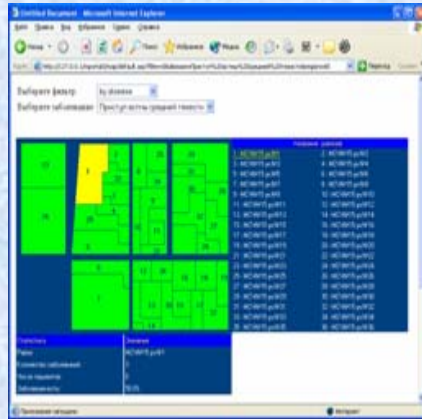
Untitled Document - Microsoft Internet Explorer

Выберите фильтр: by disease

Выберите заболевание: Преступления средней тяжести

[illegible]

1. MCWWTS.pcf01
2. MCWWTS.pcf02
3. MCWWTS.pcf03
4. MCWWTS.pcf04
5. MCWWTS.pcf05
6. MCWWTS.pcf06
7. MCWWTS.pcf07
8. MCWWTS.pcf08
9. MCWWTS.pcf09
10. MCWWTS.pcf10
11. MCWWTS.pcf11
12. MCWWTS.pcf12
13. MCWWTS.pcf13
14. MCWWTS.pcf14
15. MCWWTS.pcf15
16. MCWWTS.pcf16
17. MCWWTS.pcf17
18. MCWWTS.pcf18
19. MCWWTS.pcf19
20. MCWWTS.pcf20
21. MCWWTS.pcf21
22. MCWWTS.pcf22
23. MCWWTS.pcf23
24. MCWWTS.pcf24
25. MCWWTS.pcf25
26. MCWWTS.pcf26
27. MCWWTS.pcf27
28. MCWWTS.pcf28
29. MCWWTS.pcf29
30. MCWWTS.pcf30
31. MCWWTS.pcf31
32. MCWWTS.pcf32
33. MCWWTS.pcf33
34. MCWWTS.pcf34
35. MCWWTS.pcf35
36. MCWWTS.pcf36

| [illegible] | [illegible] |
|---|---|
| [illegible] | MCWWTS.pcf01 |
| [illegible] | 5 |
| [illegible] | 0 |
| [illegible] | 18.05 |

Интернет